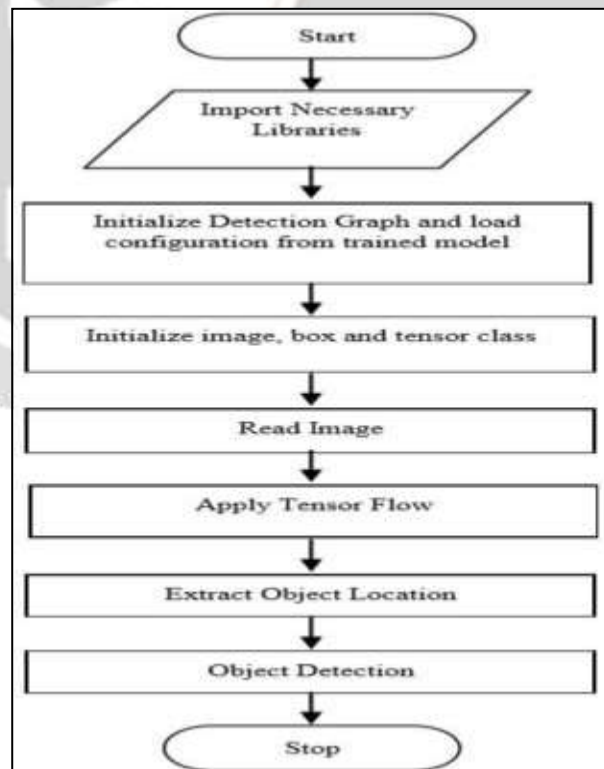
Start

Import Necessary Libraries

Initialize Detection Graph and load configuration from trained model

Initialize image, box and tensor class

Read Image

Apply Tensor Flow

Extract Object Location

Object Detection

Stop